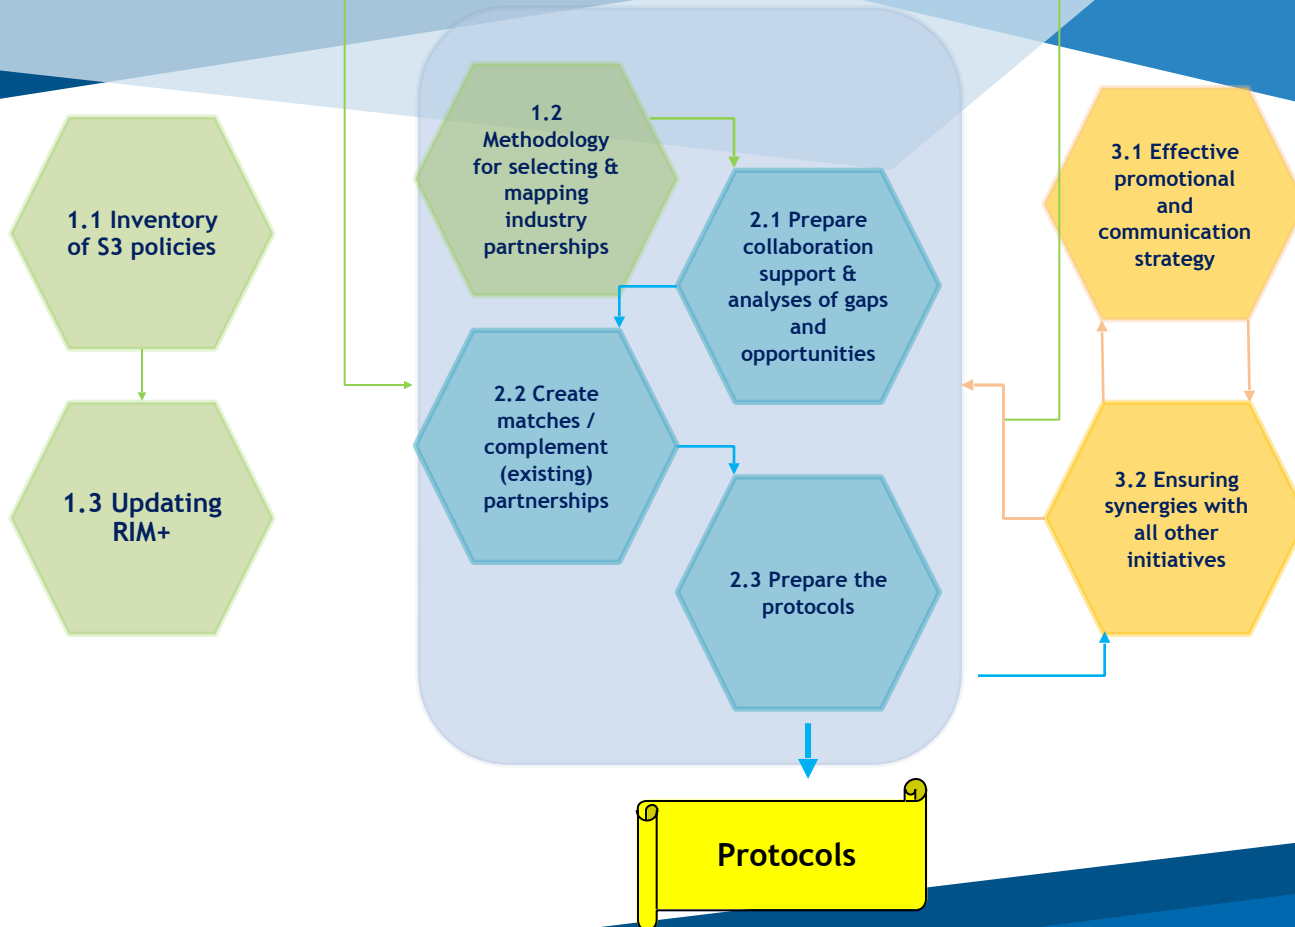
1.1 Inventory of S3 policies

1.3 Updating RIM+

1.2 Methodology for selecting & mapping industry partnerships

2.1 Prepare collaboration support & analyses of gaps and opportunities

2.2 Create matches / complement (existing) partnerships

2.3 Prepare the protocols

3.1 Effective promotional and communication strategy

3.2 Ensuring synergies with all other initiatives

Protocols